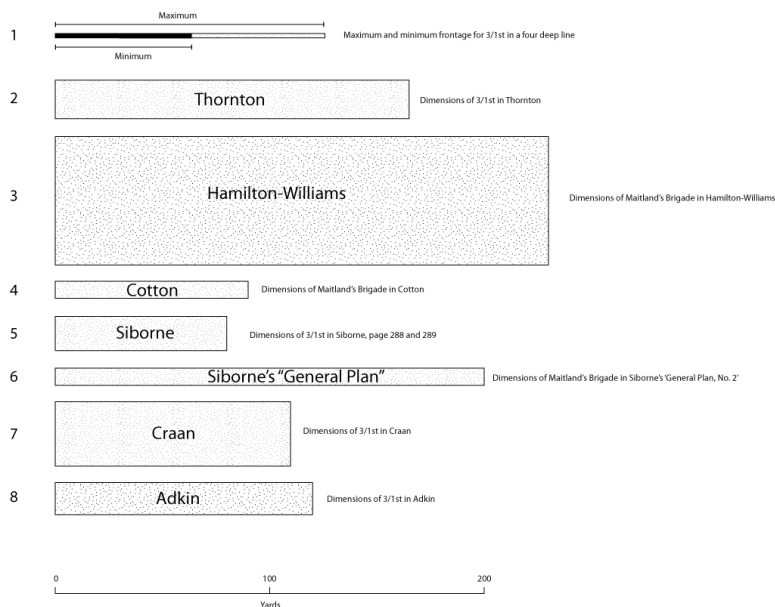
1 Maximum Minimum Maximum and minimum frontage for 3/1st in a four deep line

2 Thornton Dimensions of 3/1st in Thornton

3 Hamilton-Williams Dimensions of Maitland's Brigade in Hamilton-Williams

4 Cotton Dimensions of Maitland's Brigade in Cotton

5 Siborne Dimensions of 3/1st in Siborne, page 288 and 289

6 Siborne's "General Plan" Dimensions of Maitland's Brigade in Siborne's 'General Plan, No. 2'

7 Craan Dimensions of 3/1st in Craan

8 Adkin Dimensions of 3/1st in Adkin

0 100 200
Yards